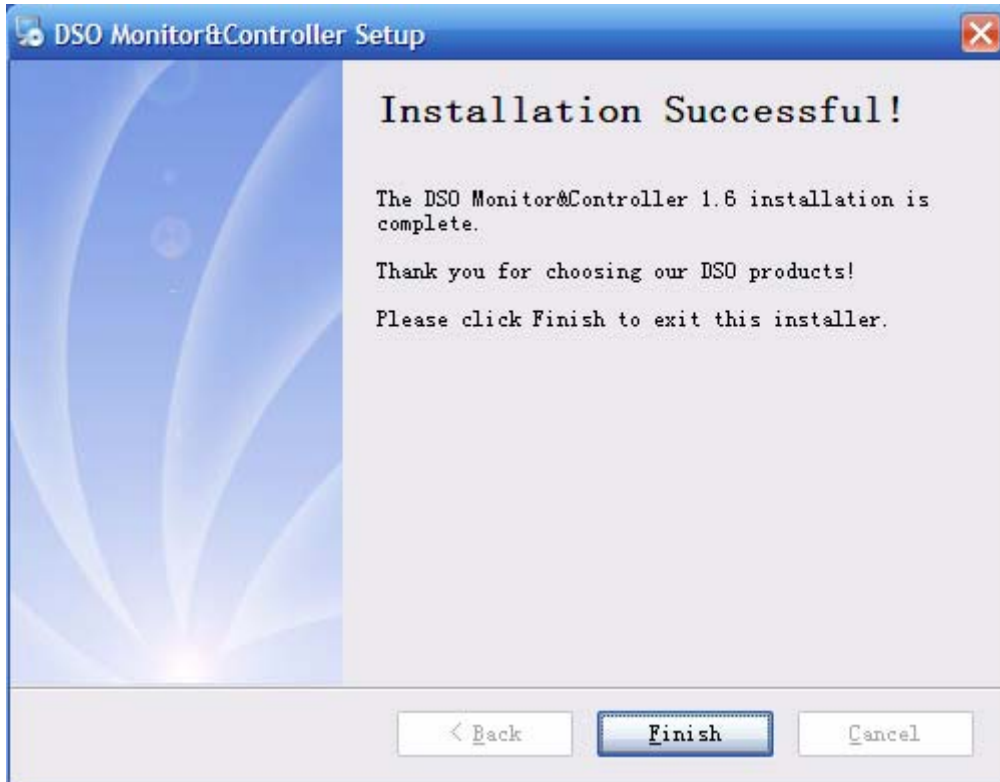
DSO Monitor&Controller Setup

Installation Successful!

The DSO Monitor&Controller 1.6 installation is complete.

Thank you for choosing our DSO products!

Please click Finish to exit this installer.

< Back

Finish

Cancel